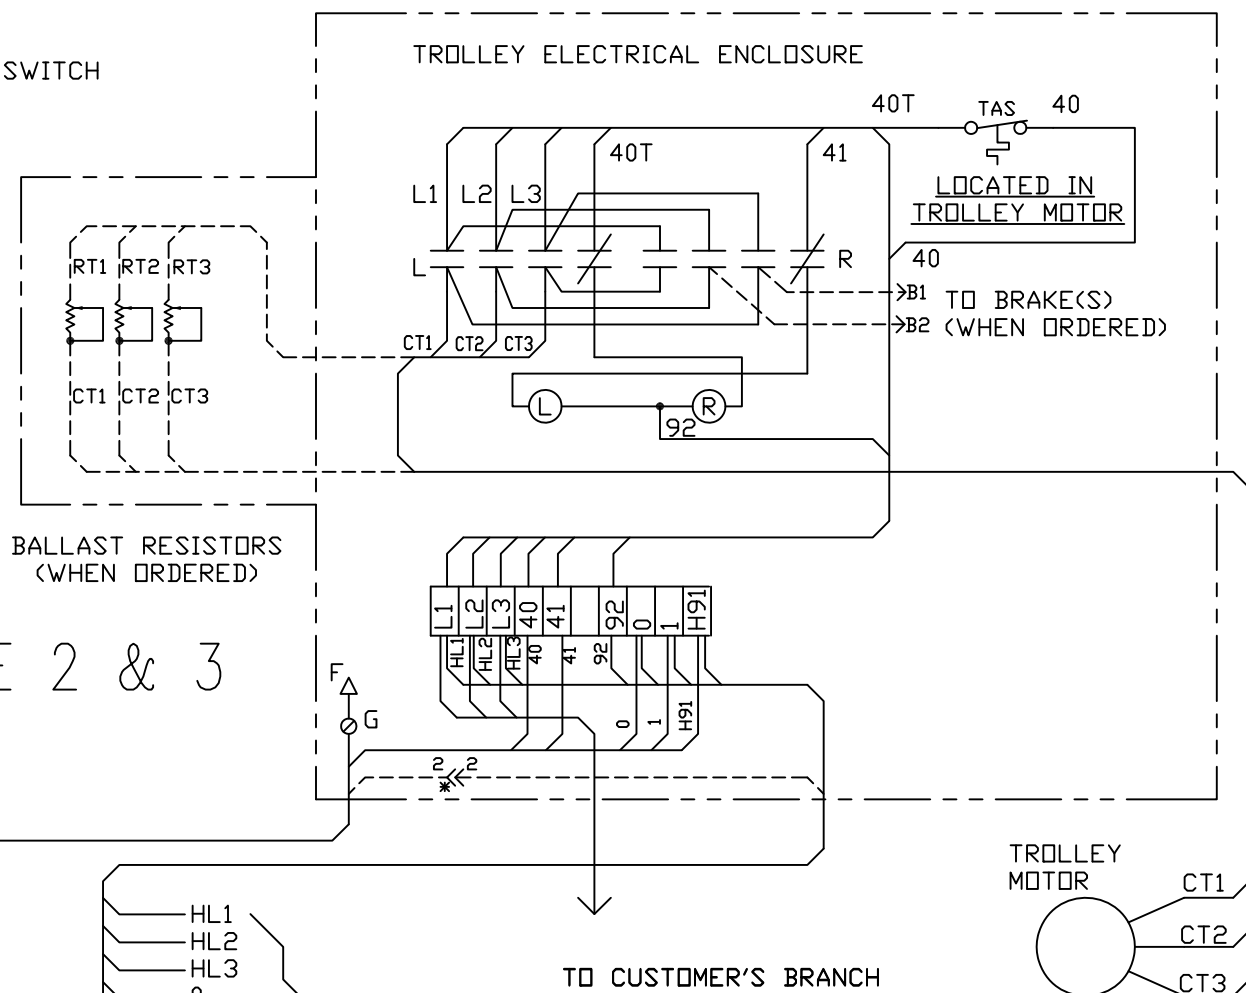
SWITCH

TROLLEY ELECTRICAL ENCLOSURE

40T TAS 40

40T 41

LOCATED IN TROLLEY MOTOR

L1 L2 L3

L R

40

B1 TO BRAKE(S)
B2 (WHEN ORDERED)

RT1 RT2 RT3

CT1 CT2 CT3

CT1 CT2 CT3

L R

92

BALLAST RESISTORS (WHEN ORDERED)

E 2 & 3

L1 L2 L3 40 41 92 0 1 H91

HL1 HL2 HL3 40 41 92

0 1 H91

F
G

2 2
*

TROLLEY MOTOR

CT1
CT2
CT3

HL1
HL2
HL3

TO CUSTOMER'S BRANCH